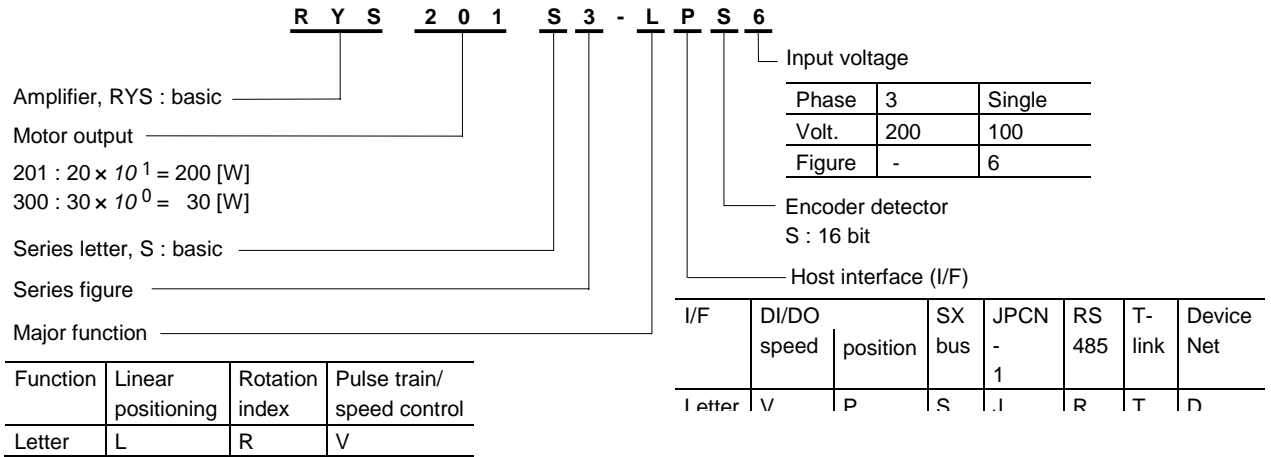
R Y S 2 0 1 S 3 - L P S 6

Input voltage

| Phase | 3 | Single |
|---|---|---|
| Volt. | 200 | 100 |
| Figure | - | 6 |

Amplifier, RYS : basic

Motor output

201 : 20 × $10^1$ = 200 [W]
300 : 30 × $10^0$ = 30 [W]

Encoder detector
S : 16 bit

Series letter, S : basic

Host interface (I/F)

Series figure

Major function

| I/F | DI/DO speed | position | SX bus | JPCN - 1 | RS 485 | T-link | Device Net |
|---|---|---|---|---|---|---|---|
| Letter | V | P | S | J | R | T | D |

| Function | Linear positioning | Rotation index | Pulse train/ speed control |
|---|---|---|---|
| Letter | L | R | V |